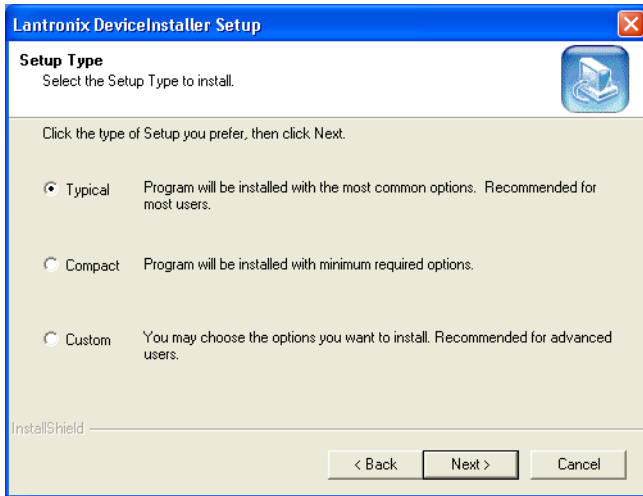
Lantronix DeviceInstaller Setup

Setup Type
Select the Setup Type to install.

Click the type of Setup you prefer, then click Next.

Typical Program will be installed with the most common options. Recommended for most users.

Compact Program will be installed with minimum required options.

Custom You may choose the options you want to install. Recommended for advanced users.

InstallShield

< Back Next > Cancel